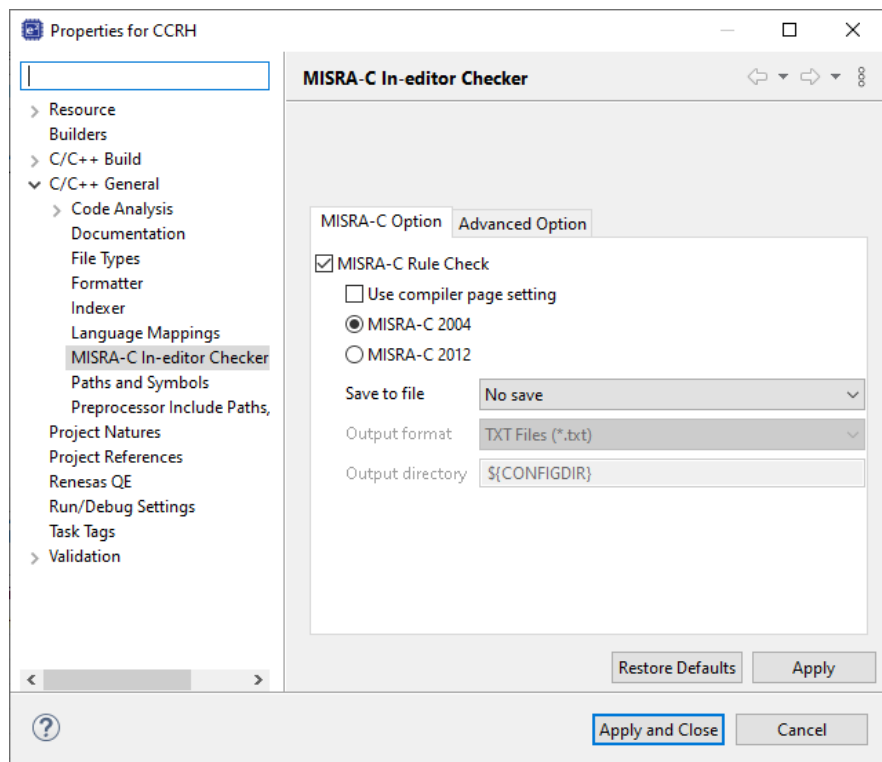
Properties for CCRH

Resource
Builders
C/C++ Build
C/C++ General
Code Analysis
Documentation
File Types
Formatter
Indexer
Language Mappings
MISRA-C In-editor Checker
Paths and Symbols
Preprocessor Include Paths,
Project Natures
Project References
Renesas QE
Run/Debug Settings
Task Tags
Validation

MISRA-C In-editor Checker

MISRA-C Option
Advanced Option

MISRA-C Rule Check
Use compiler page setting
MISRA-C 2004
MISRA-C 2012

Save to file
No save
Output format
TXT Files (*.txt)
Output directory
${CONFIGDIR}

Restore Defaults
Apply

Apply and Close
Cancel